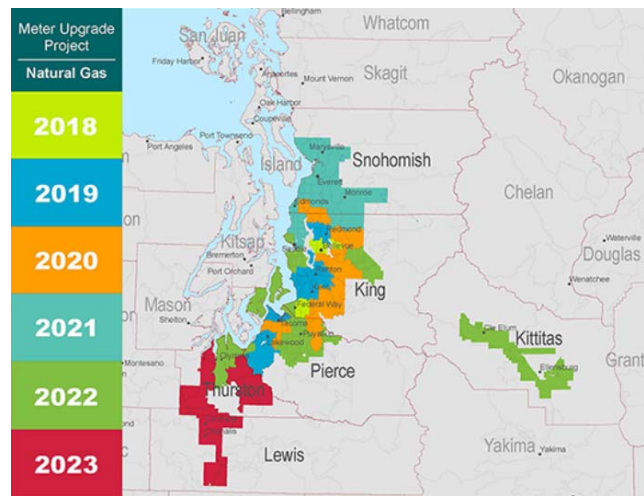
Meter Upgrade Project

Natural Gas

2018

2019

2020

2021

2022

2023

Bellingham

Whatcom

San Juan

Friday Harbor

Anacortes

Mount Vernon

Skagit

Okanogan

Oak Harbor

Coupeville

Port Townsend

Port Angeles

Island

Marysville

Snohomish

Everett

Monroe

Chelan

Edmonds

Redmond

Bellevue

Kitsap

Seattle

Waterville

Bremerton

Douglas

Port Orchard

Renton

Wenatchee

King

Mason

Federal Way

Shelton

Tacoma

Cle Elum

Kittitas

Puyallup

Lakewood

Montesano

Olympia

Pierce

Ellensburg

Thurston

Chehalis

Lewis

Yakima

Yakima